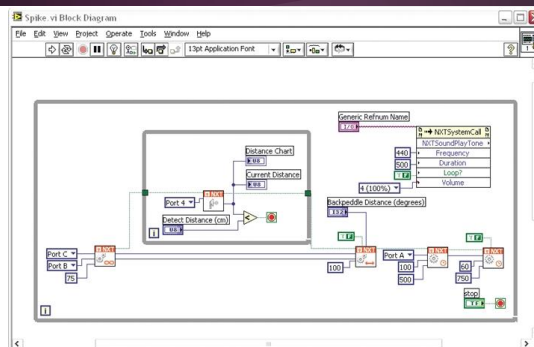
Spike.vi Block Diagram

File Edit View Project Operate Tools Window Help

13pt Application Font

Generic Refnum Name

NXTSystemCall

NXTSoundPlayTone

440 Frequency

500 Duration

F Loop?

4 (100%) Volume

Distance Chart

Current Distance

Port 4

Detect Distance (cm)

Backpeddle Distance (degrees)

F

Port C

Port B

75

100

Port A

100

500

F

60

750

stop

i

i